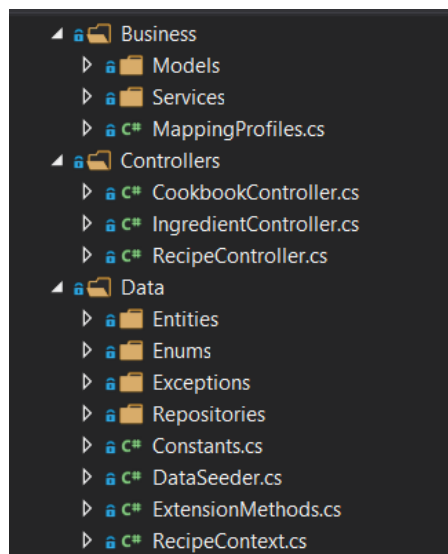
Business
Models
Services
C# MappingProfiles.cs
Controllers
C# CookbookController.cs
C# IngredientController.cs
C# RecipeController.cs
Data
Entities
Enums
Exceptions
Repositories
C# Constants.cs
C# DataSeeder.cs
C# ExtensionMethods.cs
C# RecipeContext.cs